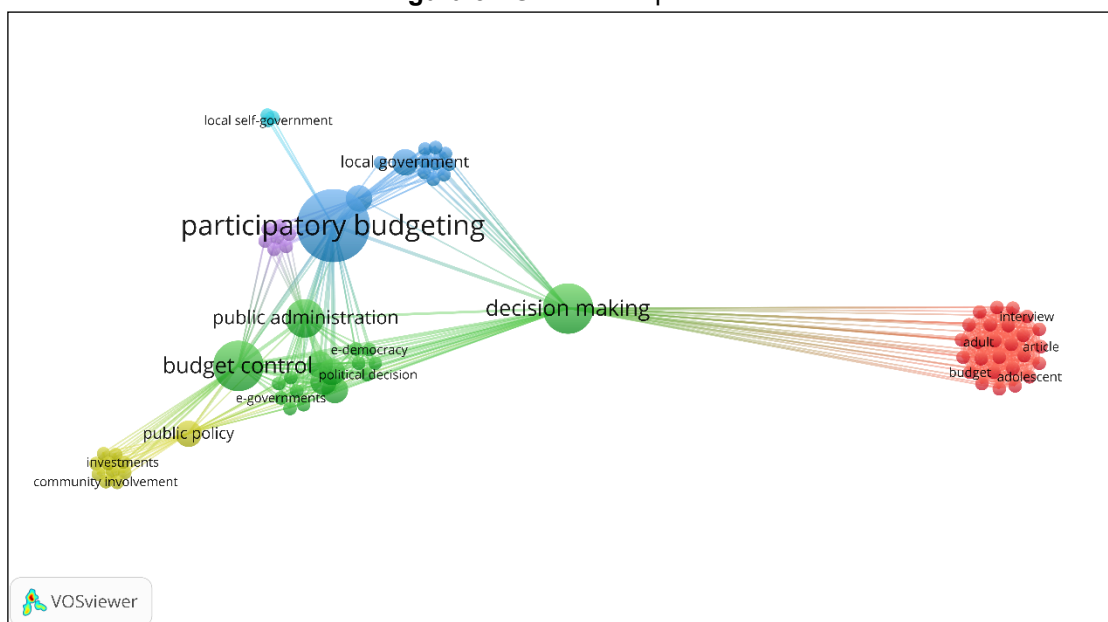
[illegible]

local self-government

local government

participatory budgeting

public administration

decision making

interview

adult

article

budget

adolescent

e-democracy

budget control

political decision

e-governments

public policy

investments

community involvement

VOSviewer